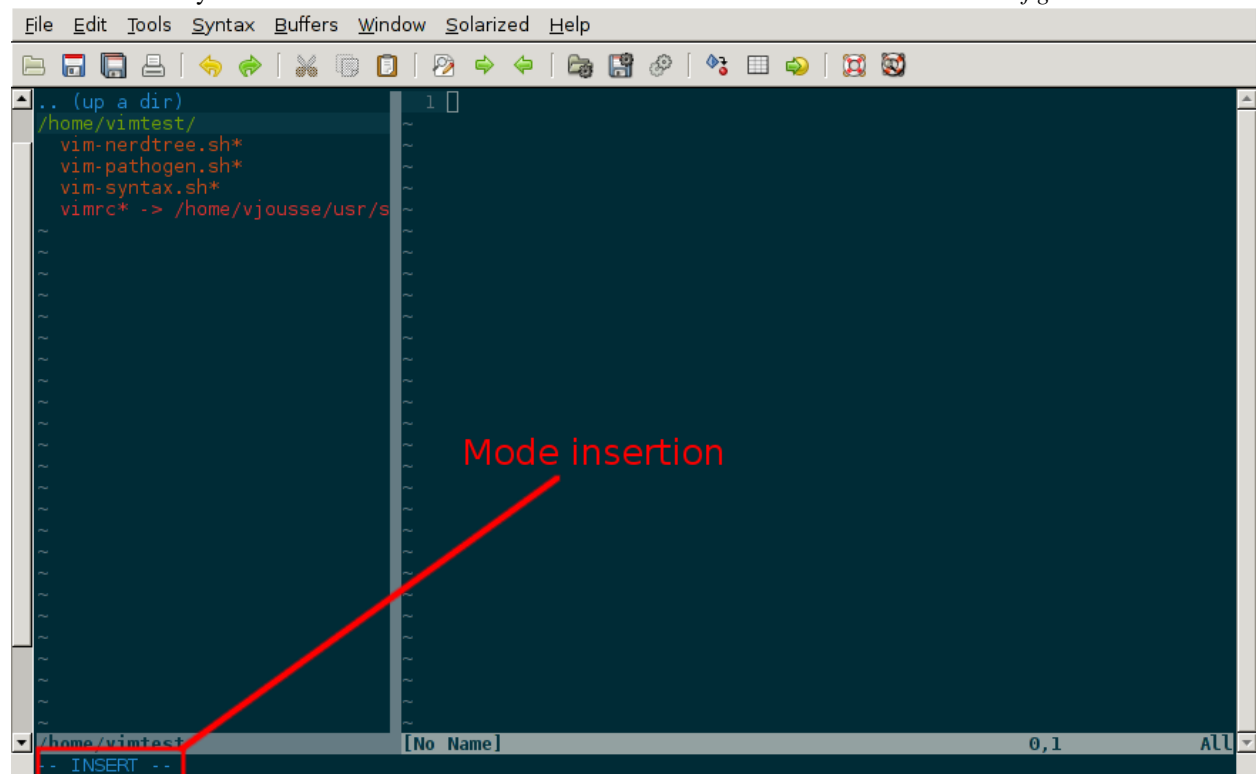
File Edit Tools Syntax Buffers Window Solarized Help

.. (up a dir)
/home/vimtest/
vim-nerdtree.sh*
vim-pathogen.sh*
vim-syntax.sh*
vimrc* -> /home/vjousse/usr/s

1

Mode insertion

/home/vimtest
[No Name]
0,1
All
-- INSERT --